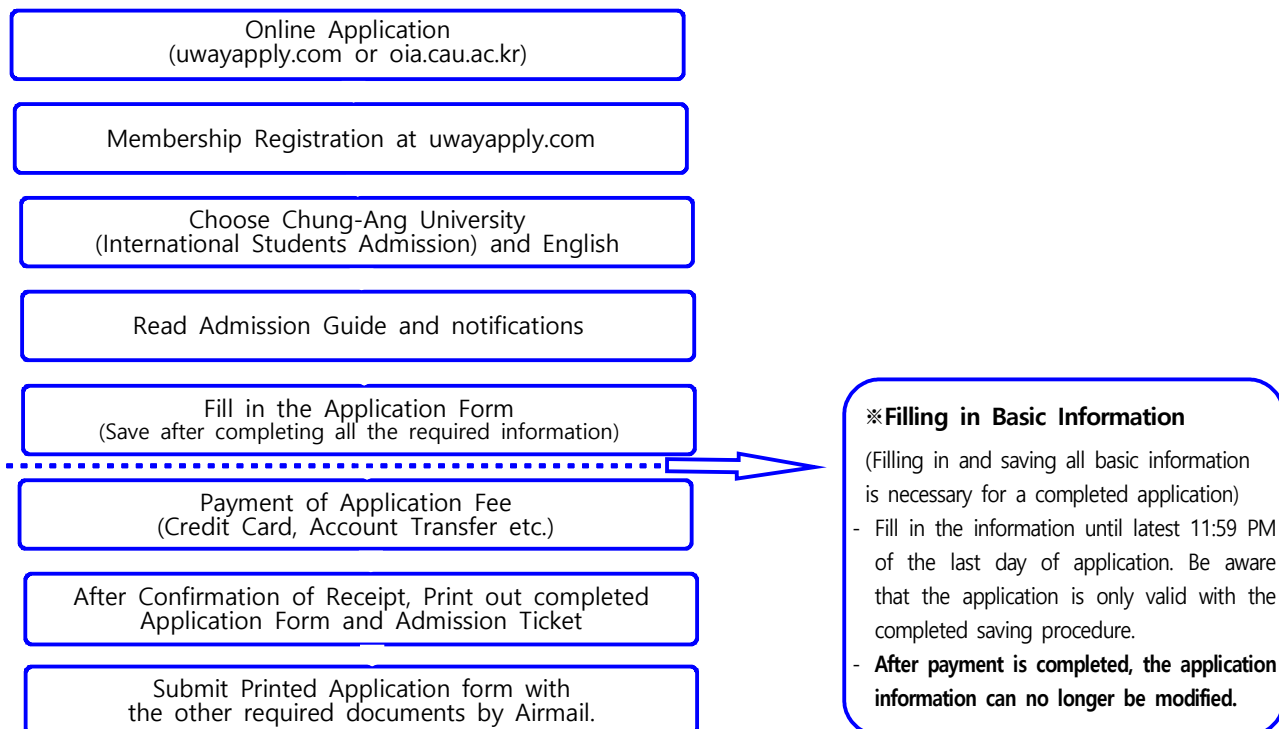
Online Application
(uwayapply.com or oia.cau.ac.kr)

Membership Registration at uwayapply.com

Choose Chung-Ang University
(International Students Admission) and English

Read Admission Guide and notifications

Fill in the Application Form
(Save after completing all the required information)

Payment of Application Fee
(Credit Card, Account Transfer etc.)

After Confirmation of Receipt, Print out completed Application Form and Admission Ticket

Submit Printed Application form with the other required documents by Airmail.

※**Filling in Basic Information**

(Filling in and saving all basic information is necessary for a completed application)

- Fill in the information until latest 11:59 PM of the last day of application. Be aware that the application is only valid with the completed saving procedure.
- **After payment is completed, the application information can no longer be modified.**